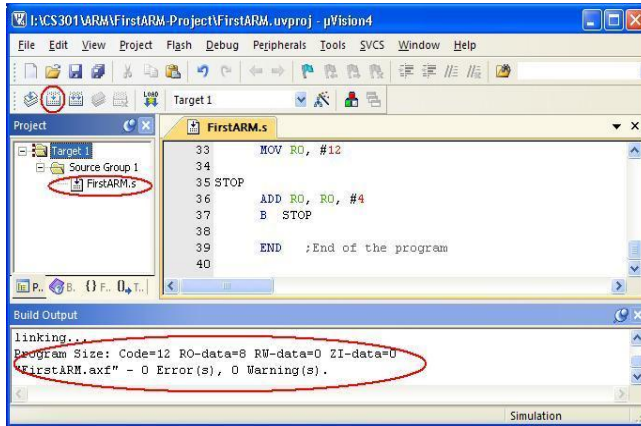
I:\CS301\ARM\FirstARM-Project\FirstARM.uvproj - µVision4

File Edit View Project Flash Debug Peripherals Tools SVCS Window Help

Target 1

Project

FirstARM.s

Target 1
Source Group 1
FirstARM.s

33 MOV R0, #12
34
35 STOP
36 ADD R0, R0, #4
37 B STOP
38
39 END ;End of the program
40

P.. B. {} F.. 0+ T..

Build Output

linking...
Program Size: Code=12 RO-data=8 RW-data=0 ZI-data=0
"FirstARM.axf" - 0 Error(s), 0 Warning(s).

Simulation